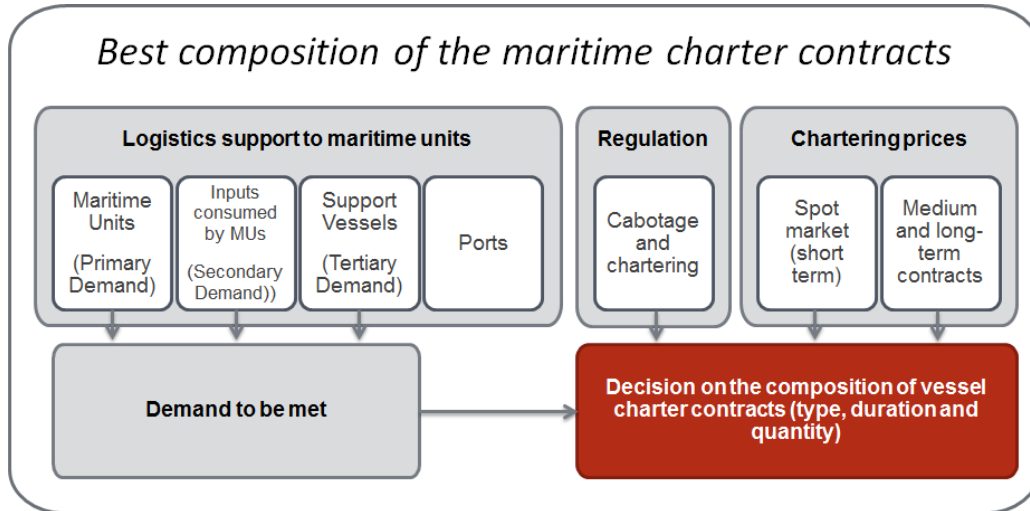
Best composition of the maritime charter contracts

Logistics support to maritime units

Maritime Units

(Primary Demand)

Inputs consumed by MUs

(Secondary Demand))

Support Vessels

(Tertiary Demand)

Ports

Regulation

Cabotage and chartering

Chartering prices

Spot market (short term)

Medium and long-term contracts

Demand to be met

Decision on the composition of vessel charter contracts (type, duration and quantity)